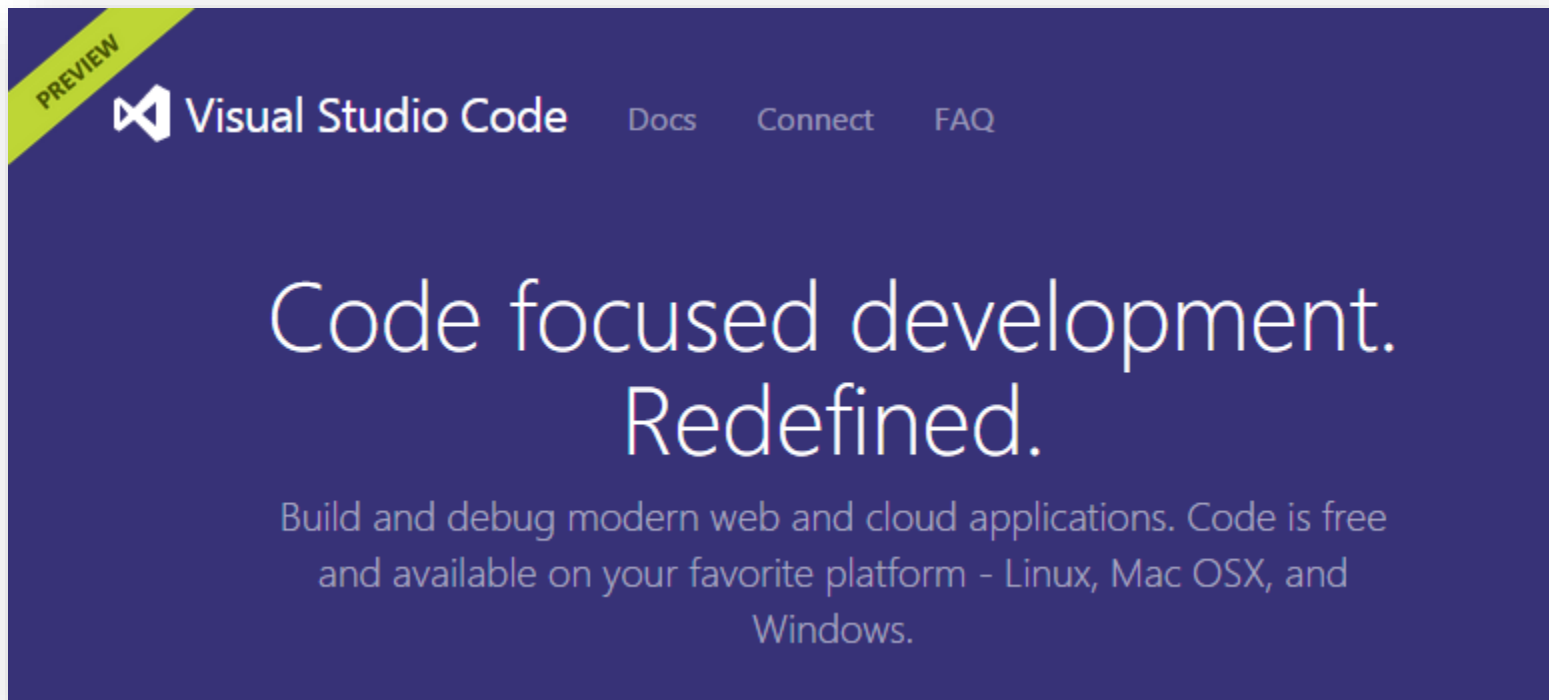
PREVIEW

Visual Studio Code Docs Connect FAQ

Code focused development. Redefined.

Build and debug modern web and cloud applications. Code is free and available on your favorite platform - Linux, Mac OSX, and Windows.